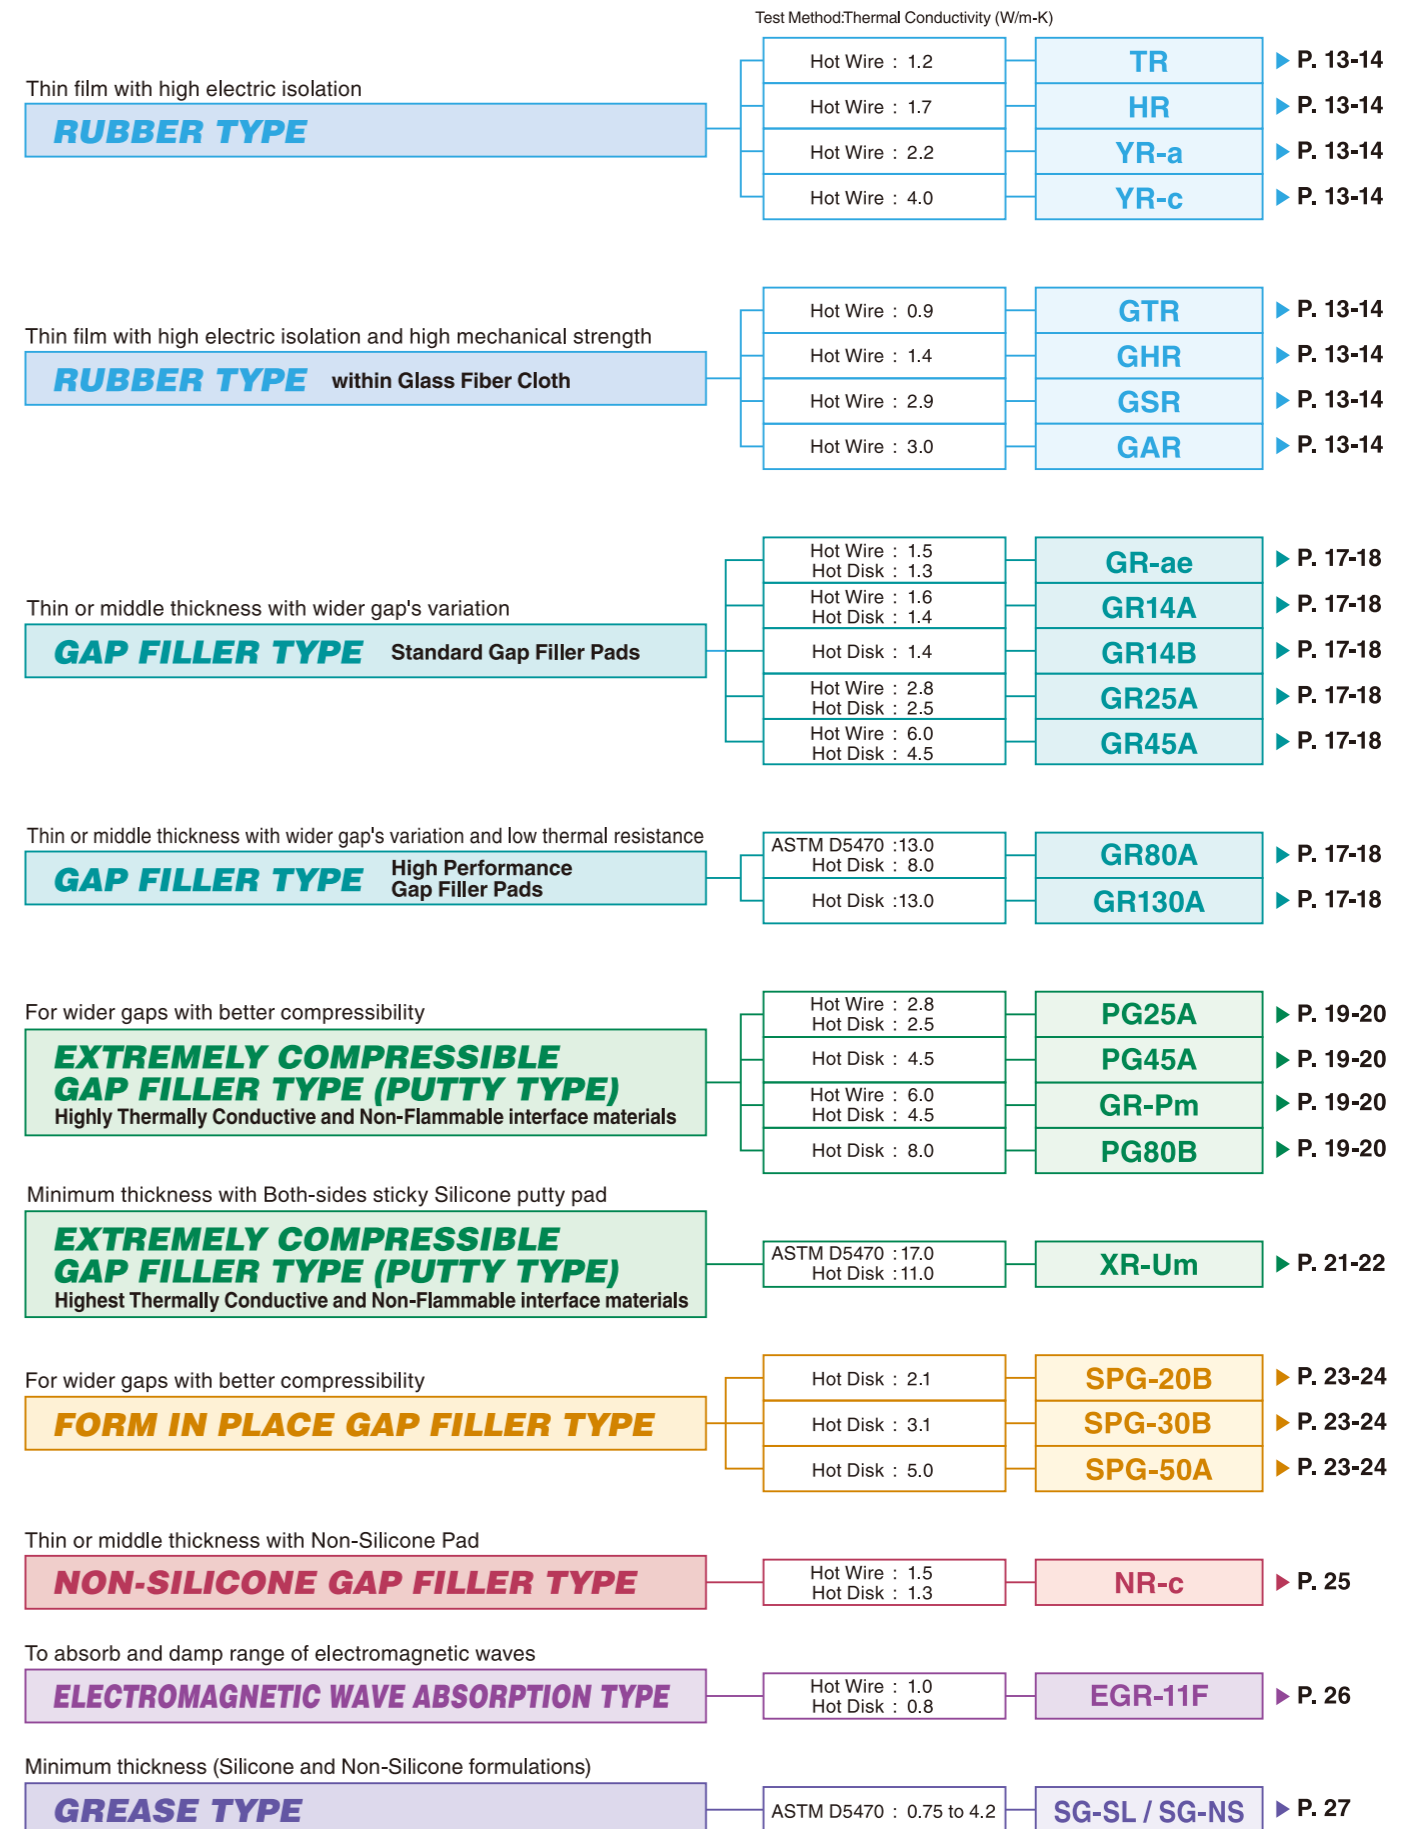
Test Method:Thermal Conductivity (W/m-K)

Thin film with high electric isolation

RUBBER TYPE

Hot Wire : 1.2 | TR | P. 13-14
Hot Wire : 1.7 | HR | P. 13-14
Hot Wire : 2.2 | YR-a | P. 13-14
Hot Wire : 4.0 | YR-c | P. 13-14

Thin film with high electric isolation and high mechanical strength

RUBBER TYPE within Glass Fiber Cloth

Hot Wire : 0.9 | GTR | P. 13-14
Hot Wire : 1.4 | GHR | P. 13-14
Hot Wire : 2.9 | GSR | P. 13-14
Hot Wire : 3.0 | GAR | P. 13-14

Thin or middle thickness with wider gap's variation

GAP FILLER TYPE Standard Gap Filler Pads

Hot Wire : 1.5 Hot Disk : 1.3 | GR-ae | P. 17-18
Hot Wire : 1.6 Hot Disk : 1.4 | GR14A | P. 17-18
Hot Disk : 1.4 | GR14B | P. 17-18
Hot Wire : 2.8 Hot Disk : 2.5 | GR25A | P. 17-18
Hot Wire : 6.0 Hot Disk : 4.5 | GR45A | P. 17-18

Thin or middle thickness with wider gap's variation and low thermal resistance

GAP FILLER TYPE High Performance Gap Filler Pads

ASTM D5470 :13.0 Hot Disk : 8.0 | GR80A | P. 17-18
Hot Disk :13.0 | GR130A | P. 17-18

For wider gaps with better compressibility

EXTREMELY COMPRESSIBLE GAP FILLER TYPE (PUTTY TYPE)
Highly Thermally Conductive and Non-Flammable interface materials

Hot Wire : 2.8 Hot Disk : 2.5 | PG25A | P. 19-20
Hot Disk : 4.5 | PG45A | P. 19-20
Hot Wire : 6.0 Hot Disk : 4.5 | GR-Pm | P. 19-20
Hot Disk : 8.0 | PG80B | P. 19-20

Minimum thickness with Both-sides sticky Silicone putty pad

EXTREMELY COMPRESSIBLE GAP FILLER TYPE (PUTTY TYPE)
Highest Thermally Conductive and Non-Flammable interface materials

ASTM D5470 :17.0 Hot Disk :11.0 | XR-Um | P. 21-22

For wider gaps with better compressibility

FORM IN PLACE GAP FILLER TYPE

Hot Disk : 2.1 | SPG-20B | P. 23-24
Hot Disk : 3.1 | SPG-30B | P. 23-24
Hot Disk : 5.0 | SPG-50A | P. 23-24

Thin or middle thickness with Non-Silicone Pad

NON-SILICONE GAP FILLER TYPE

Hot Wire : 1.5 Hot Disk : 1.3 | NR-c | P. 25

To absorb and damp range of electromagnetic waves

ELECTROMAGNETIC WAVE ABSORPTION TYPE

Hot Wire : 1.0 Hot Disk : 0.8 | EGR-11F | P. 26

Minimum thickness (Silicone and Non-Silicone formulations)

GREASE TYPE

ASTM D5470 : 0.75 to 4.2 | SG-SL / SG-NS | P. 27